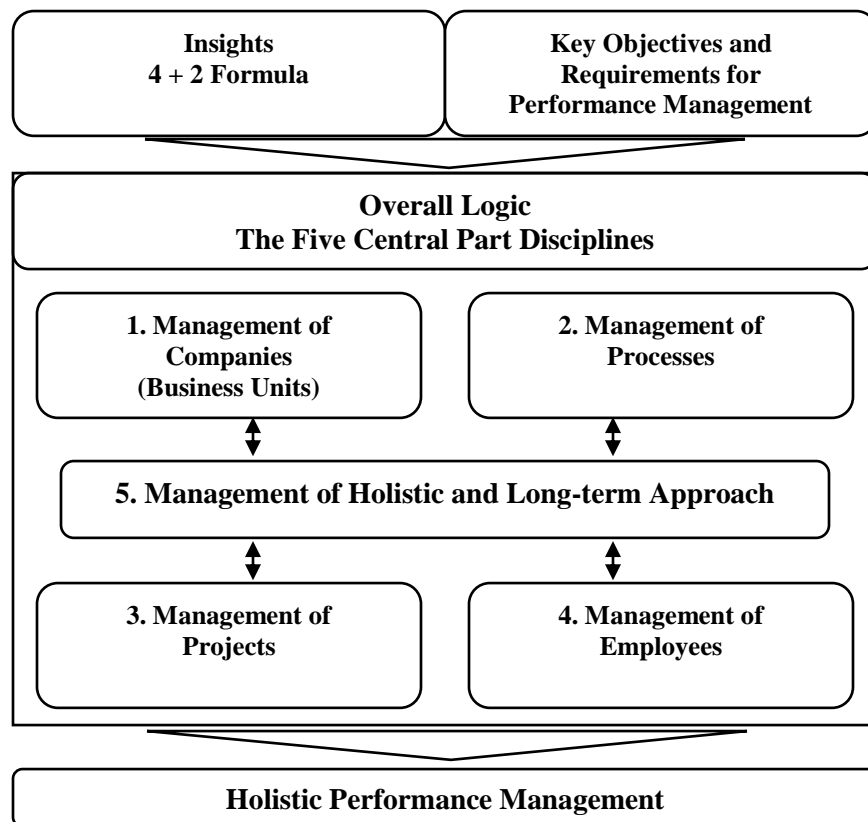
Insights
4 + 2 Formula

Key Objectives and Requirements for Performance Management

Overall Logic
The Five Central Part Disciplines

1. Management of Companies (Business Units)

2. Management of Processes

5. Management of Holistic and Long-term Approach

3. Management of Projects

4. Management of Employees

Holistic Performance Management